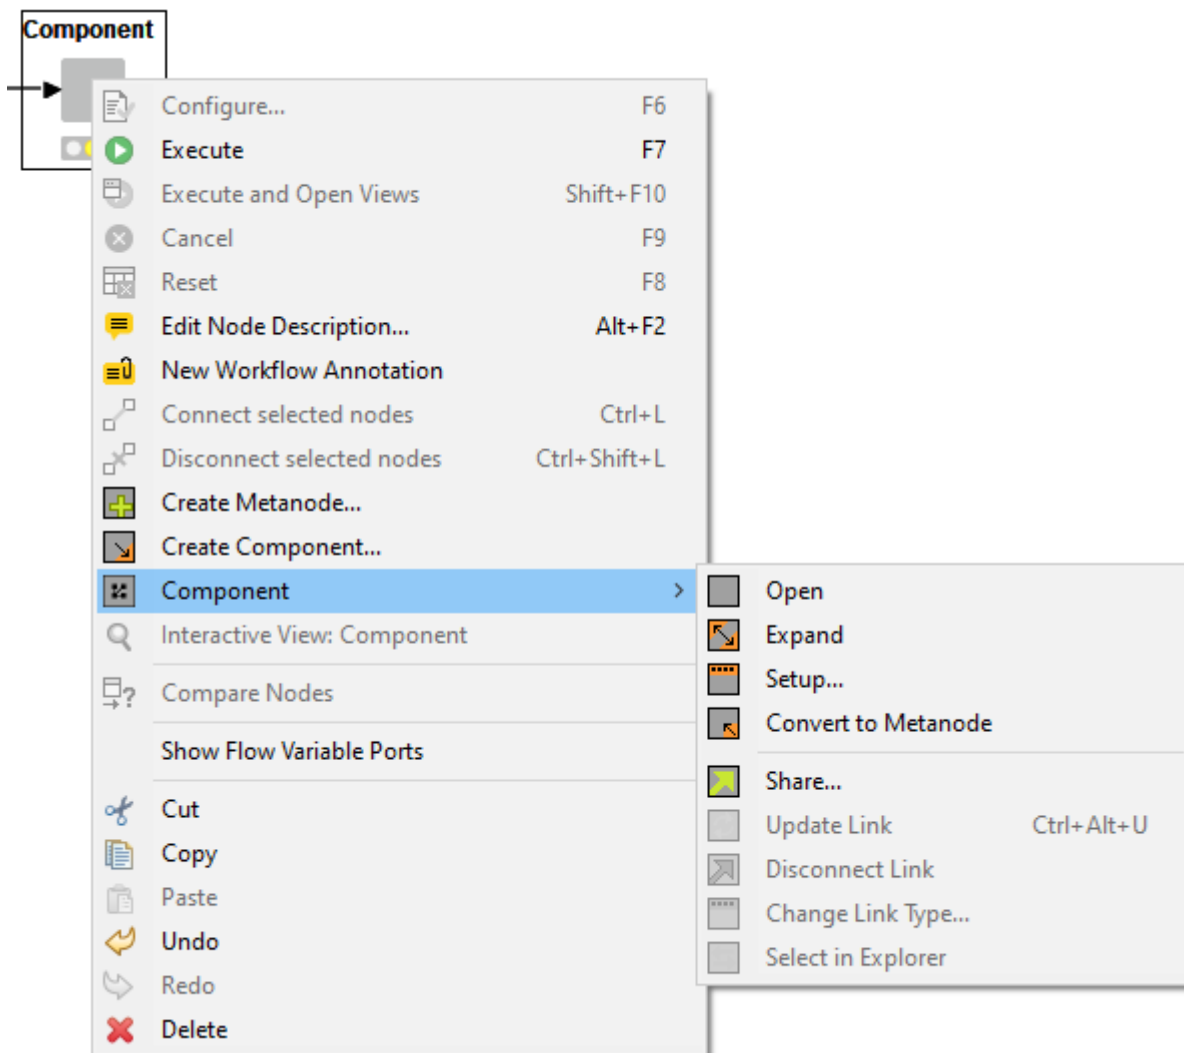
Component

Configure... F6
Execute F7
Execute and Open Views Shift+F10
Cancel F9
Reset F8
Edit Node Description... Alt+F2
New Workflow Annotation
Connect selected nodes Ctrl+L
Disconnect selected nodes Ctrl+Shift+L
Create Metanode...
Create Component...
Component
Interactive View: Component
Compare Nodes
Show Flow Variable Ports
Cut
Copy
Paste
Undo
Redo
Delete

Open
Expand
Setup...
Convert to Metanode
Share...
Update Link Ctrl+Alt+U
Disconnect Link
Change Link Type...
Select in Explorer